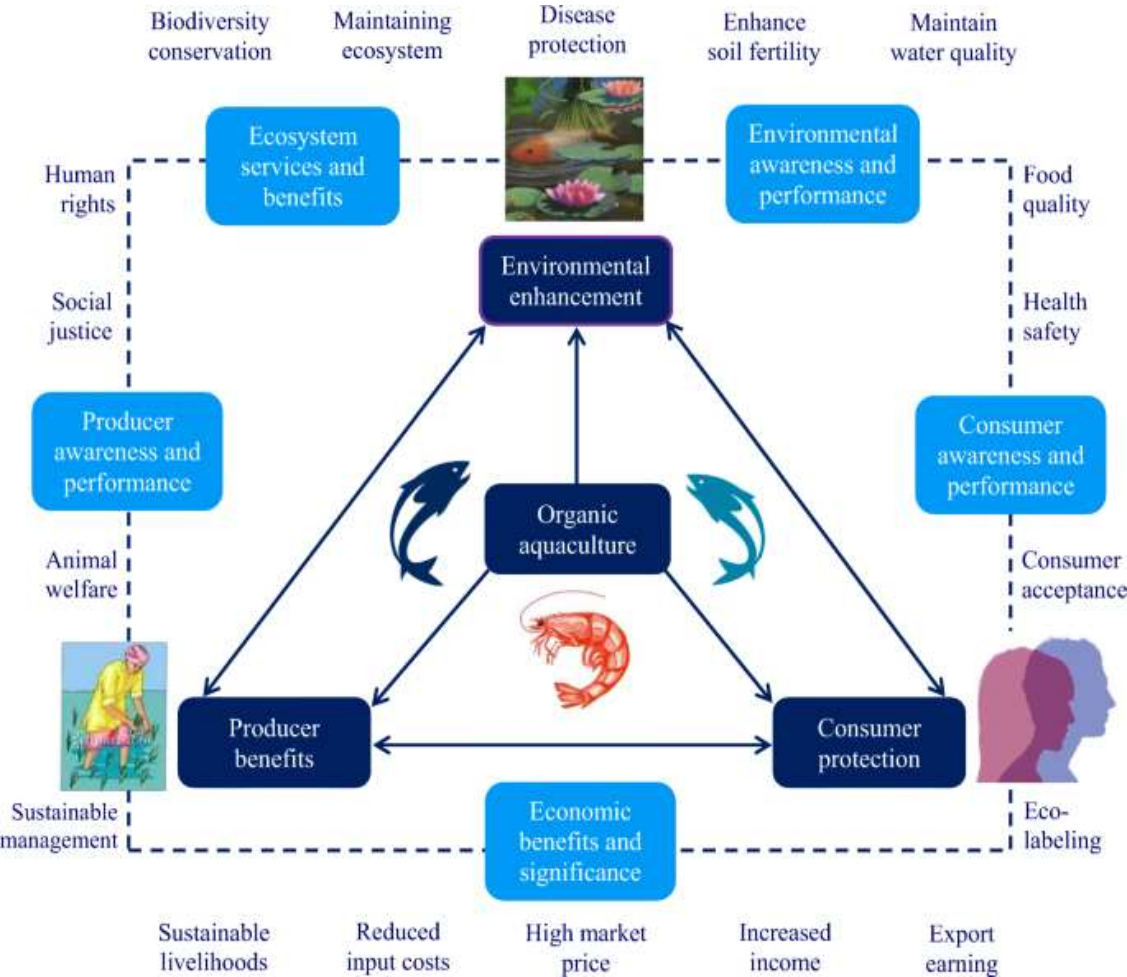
Biodiversity conservation

Maintaining ecosystem

Disease protection

Enhance soil fertility

Maintain water quality

Ecosystem services and benefits

Environmental awareness and performance

Human rights

Food quality

Environmental enhancement

Social justice

Health safety

Producer awareness and performance

Consumer awareness and performance

Organic aquaculture

Animal welfare

Consumer acceptance

Producer benefits

Consumer protection

Sustainable management

Eco-labeling

Economic benefits and significance

Sustainable livelihoods

Reduced input costs

High market price

Increased income

Export earning